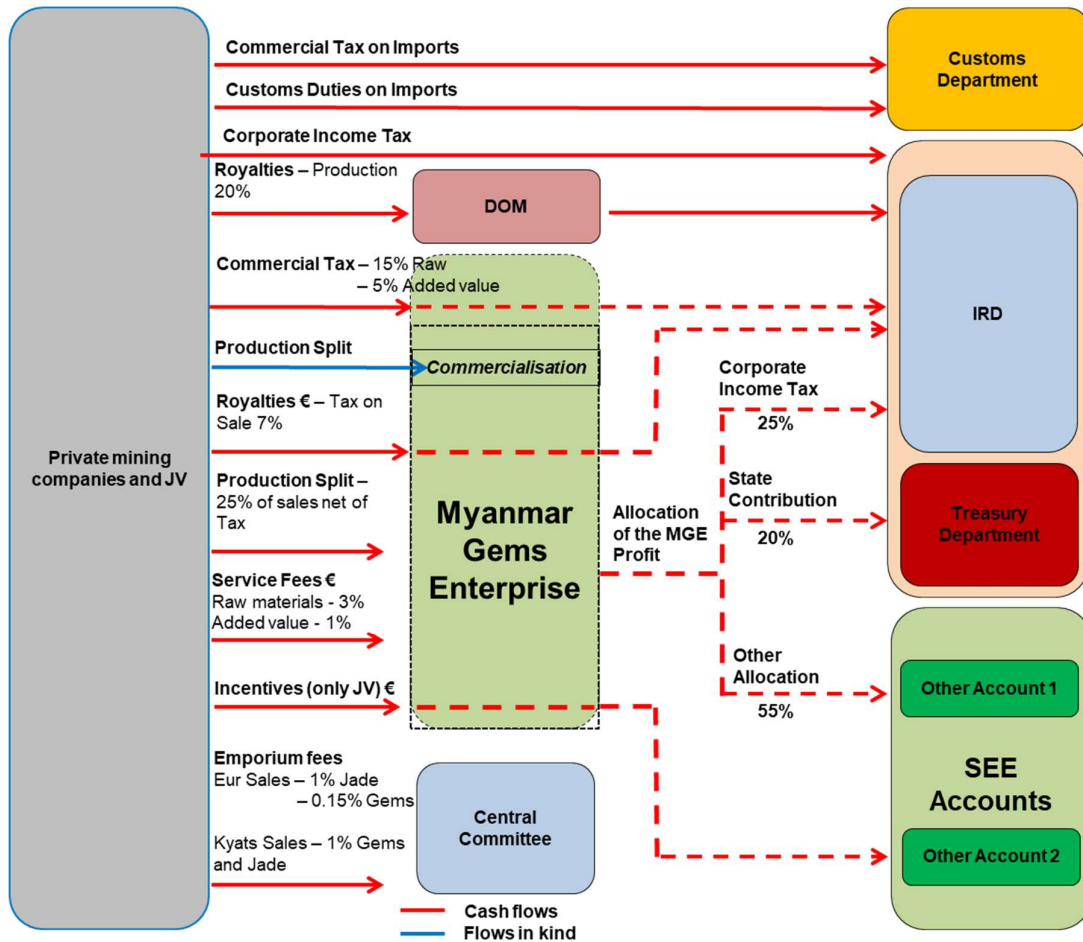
Private mining companies and JV

Commercial Tax on Imports

Customs Duties on Imports

Corporate Income Tax

Royalties – Production 20%

DOM

Commercial Tax – 15% Raw – 5% Added value

Production Split

Commercialisation

Royalties € – Tax on Sale 7%

Production Split – 25% of sales net of Tax

Service Fees €
Raw materials - 3%
Added value - 1%

Incentives (only JV) €

Myanmar Gems Enterprise

Emporium fees
Eur Sales – 1% Jade – 0.15% Gems

Kyats Sales – 1% Gems and Jade

Central Committee

Allocation of the MGE Profit

Corporate Income Tax
25%

State Contribution
20%

Other Allocation
55%

Customs Department

IRD

Treasury Department

Other Account 1

SEE Accounts

Other Account 2

Cash flows
Flows in kind